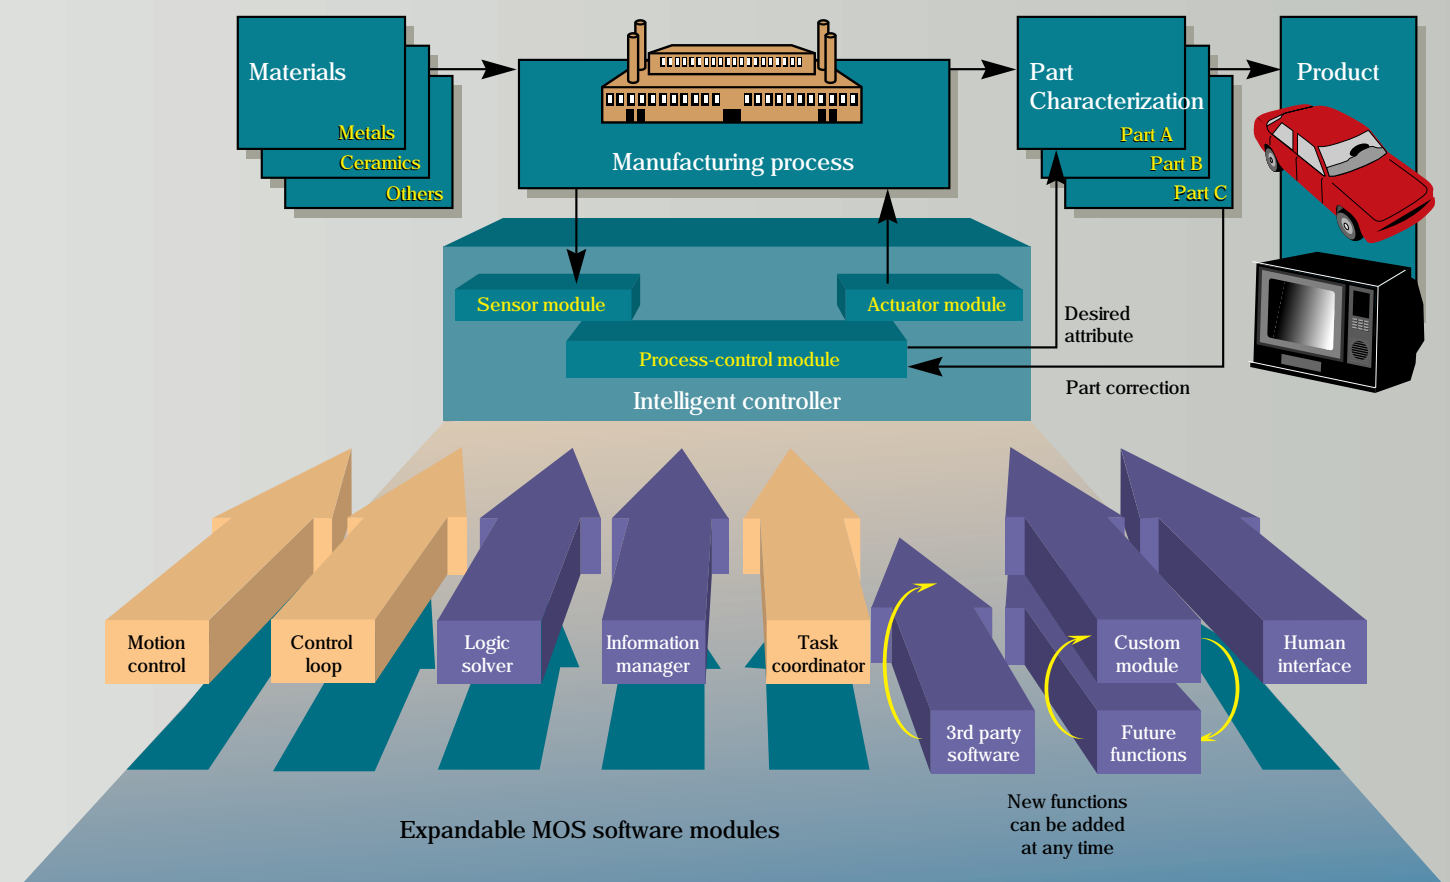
Materials
Metals
Ceramics
Others

Manufacturing process

Part Characterization
Part A
Part B
Part C

Product

Sensor module
Actuator module
Process-control module
Intelligent controller

Desired attribute

Part correction

Motion control
Control loop
Logic solver
Information manager
Task coordinator
3rd party software
Custom module
Future functions
Human interface

Expandable MOS software modules

New functions can be added at any time